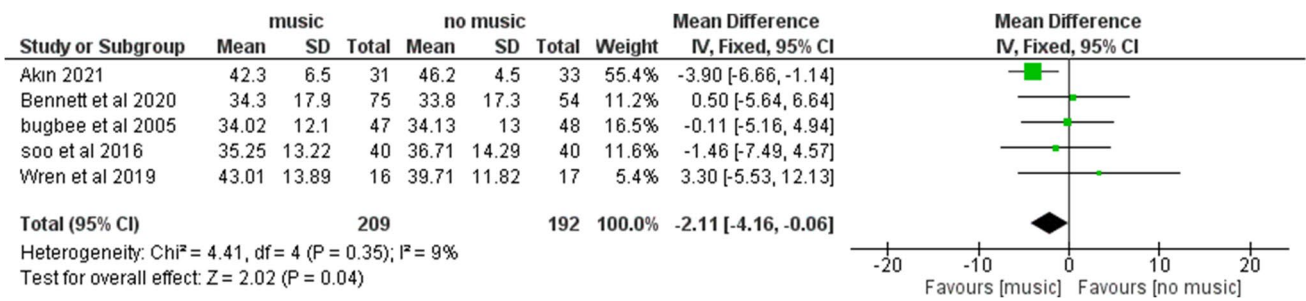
| Study or Subgroup | music Mean | music SD | music Total | no music Mean | no music SD | no music Total | Weight | Mean Difference IV, Fixed, 95% CI |
|---|---|---|---|---|---|---|---|---|
| Akın 2021 | 42.3 | 6.5 | 31 | 46.2 | 4.5 | 33 | 55.4% | -3.90 [-6.66, -1.14] |
| Bennett et al 2020 | 34.3 | 17.9 | 75 | 33.8 | 17.3 | 54 | 11.2% | 0.50 [-5.64, 6.64] |
| bugbee et al 2005 | 34.02 | 12.1 | 47 | 34.13 | 13 | 48 | 16.5% | -0.11 [-5.16, 4.94] |
| soo et al 2016 | 35.25 | 13.22 | 40 | 36.71 | 14.29 | 40 | 11.6% | -1.46 [-7.49, 4.57] |
| Wren et al 2019 | 43.01 | 13.89 | 16 | 39.71 | 11.82 | 17 | 5.4% | 3.30 [-5.53, 12.13] |
| **Total (95% CI)** | | | **209** | | | **192** | **100.0%** | **-2.11 [-4.16, -0.06]** |

Heterogeneity: Chi² = 4.41, df = 4 (P = 0.35); I² = 9%
Test for overall effect: Z = 2.02 (P = 0.04)

Mean Difference
IV, Fixed, 95% CI

-20 -10 0 10 20
Favours [music] Favours [no music]